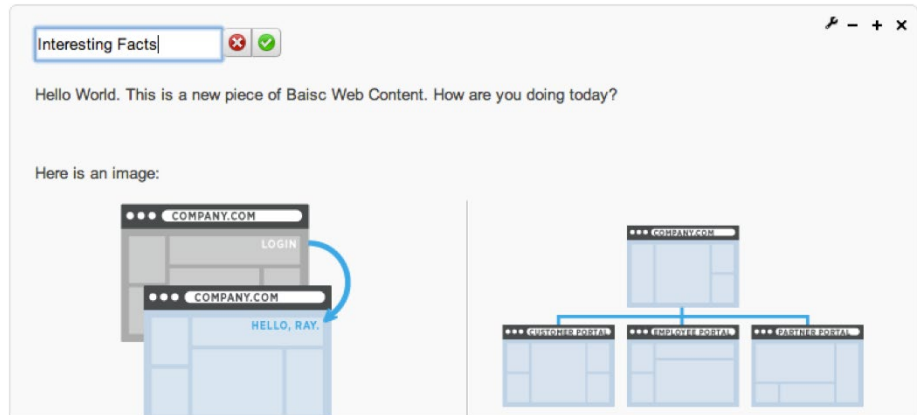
Interesting Facts

− + ×

Hello World. This is a new piece of Baisc Web Content. How are you doing today?

Here is an image:

COMPANY.COM
LOGIN
COMPANY.COM
HELLO, RAY.

COMPANY.COM
CUSTOMER PORTAL
EMPLOYEE PORTAL
PARTNER PORTAL